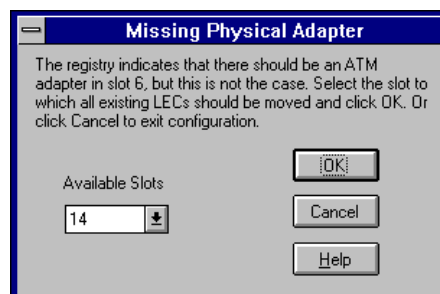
Missing Physical Adapter

The registry indicates that there should be an ATM adapter in slot 6, but this is not the case. Select the slot to which all existing LECs should be moved and click OK. Or click Cancel to exit configuration.

Available Slots

14

OK

Cancel

Help